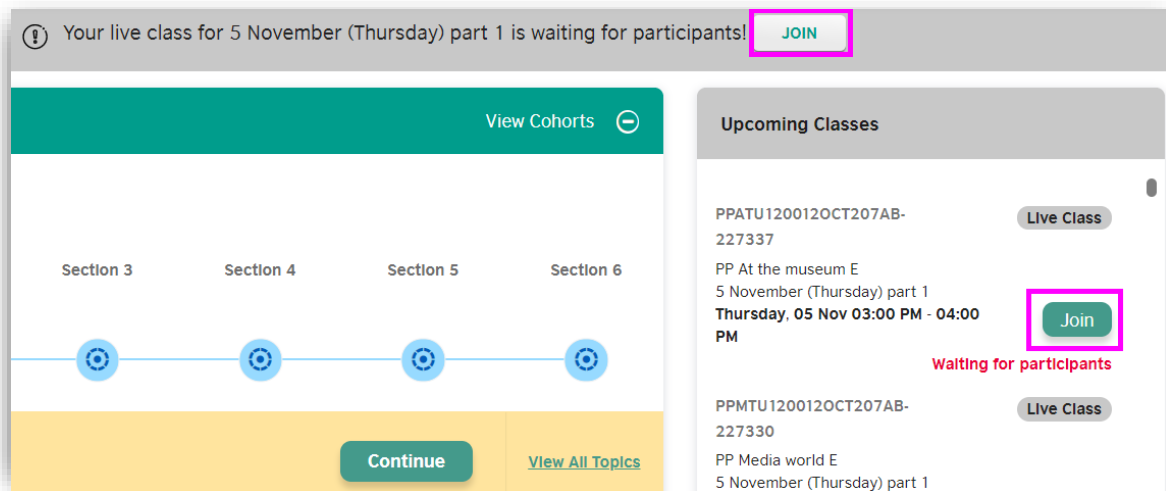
Your live class for 5 November (Thursday) part 1 is waiting for participants! JOIN

View Cohorts

Section 3 Section 4 Section 5 Section 6

Continue

View All Topics

Upcoming Classes

PPATU120012OCT207AB-227337

Live Class

PP At the museum E
5 November (Thursday) part 1
**Thursday, 05 Nov 03:00 PM - 04:00 PM**

Join

Waiting for participants

PPMTU120012OCT207AB-227330

Live Class

PP Media world E
5 November (Thursday) part 1